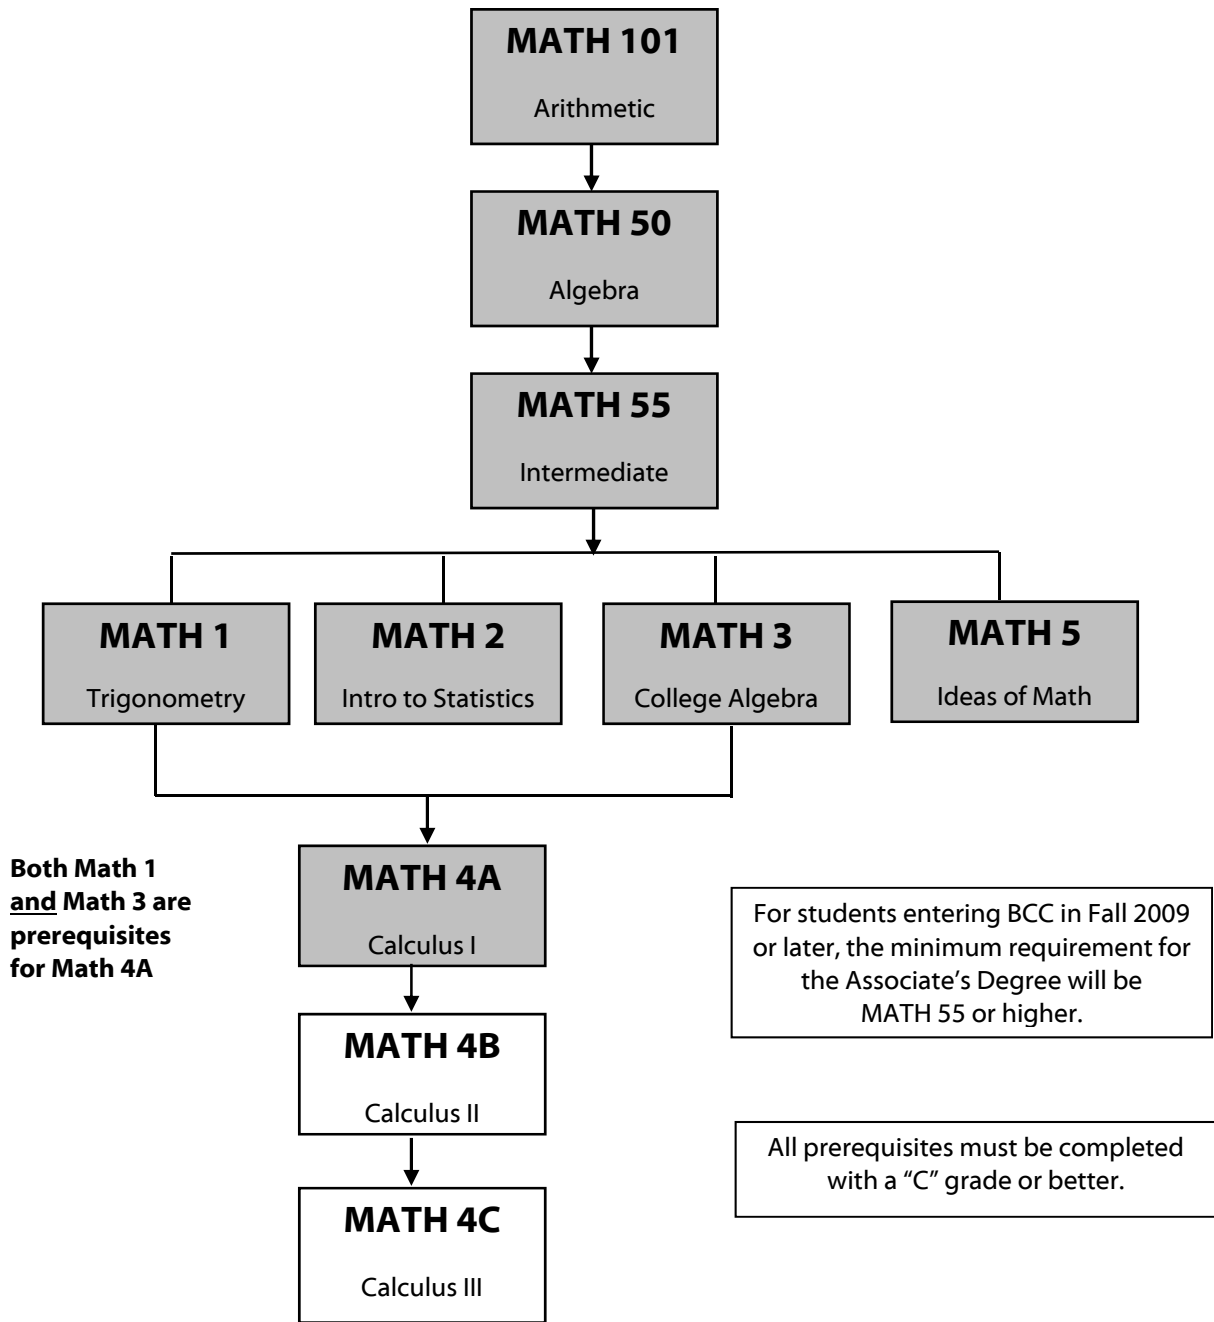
MATH 101

Arithmetic

MATH 50

Algebra

MATH 55

Intermediate

MATH 1

Trigonometry

MATH 2

Intro to Statistics

MATH 3

College Algebra

MATH 5

Ideas of Math

Both Math 1 and Math 3 are prerequisites for Math 4A

MATH 4A

Calculus I

For students entering BCC in Fall 2009 or later, the minimum requirement for the Associate's Degree will be MATH 55 or higher.

MATH 4B

Calculus II

All prerequisites must be completed with a "C" grade or better.

MATH 4C

Calculus III